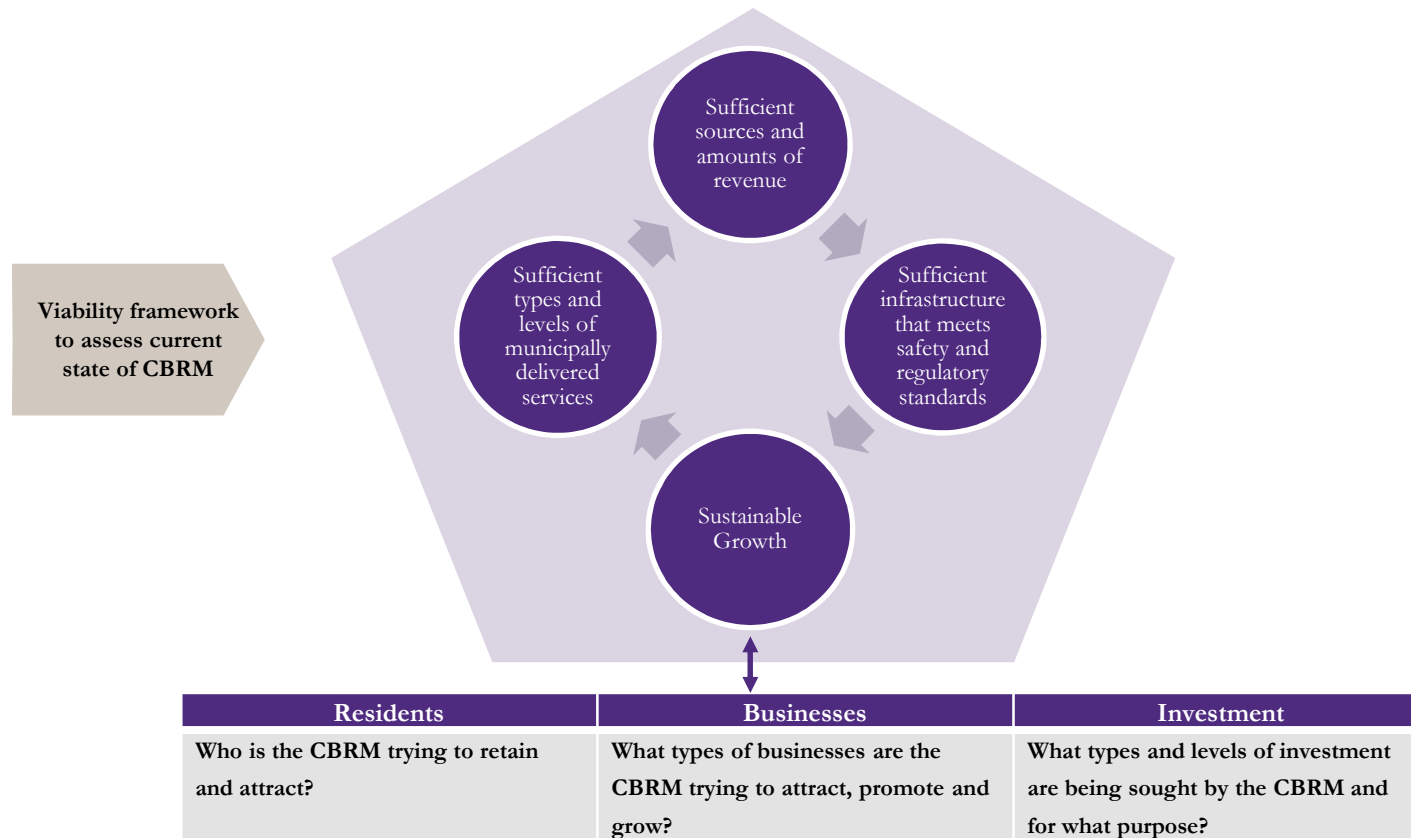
Viability framework to assess current state of CBRM

Sufficient sources and amounts of revenue

Sufficient infrastructure that meets safety and regulatory standards

Sustainable Growth

Sufficient types and levels of municipally delivered services

| Residents | Businesses | Investment |
|---|---|---|
| Who is the CBRM trying to retain and attract? | What types of businesses are the CBRM trying to attract, promote and grow? | What types and levels of investment are being sought by the CBRM and for what purpose? |